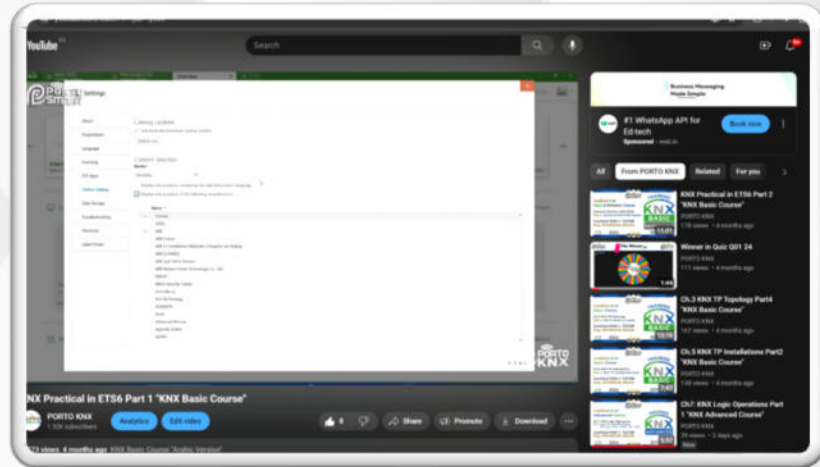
YouTube

Search

Settings

Catalog Updates

Catalog Selection

PORTO KNX

KNX Practical in ETS6 Part 1 "KNX Basic Course"

PORTO KNX

Analytics

Edit video

Share

Promote

Download

73 views 4 months ago KNX Basic Course "Arabic Version"

Business Messaging Made Simple

#1 WhatsApp API for Ed-tech

Sponsored

Book now

All

From PORTO KNX

Related

For you

KNX Practical in ETS6 Part 2 "KNX Basic Course"
PORTO KNX
4 months ago

Winner in Quiz Q01 24
PORTO KNX
4 months ago

Ch.3 KNX TP Topology Part4 "KNX Basic Course"
PORTO KNX
4 months ago

Ch.5 KNX TP Installations Part2 "KNX Basic Course"
PORTO KNX
4 months ago

Ch7: KNX Logic Operations Part 1 "KNX Advanced Course"
PORTO KNX
3 days ago

New